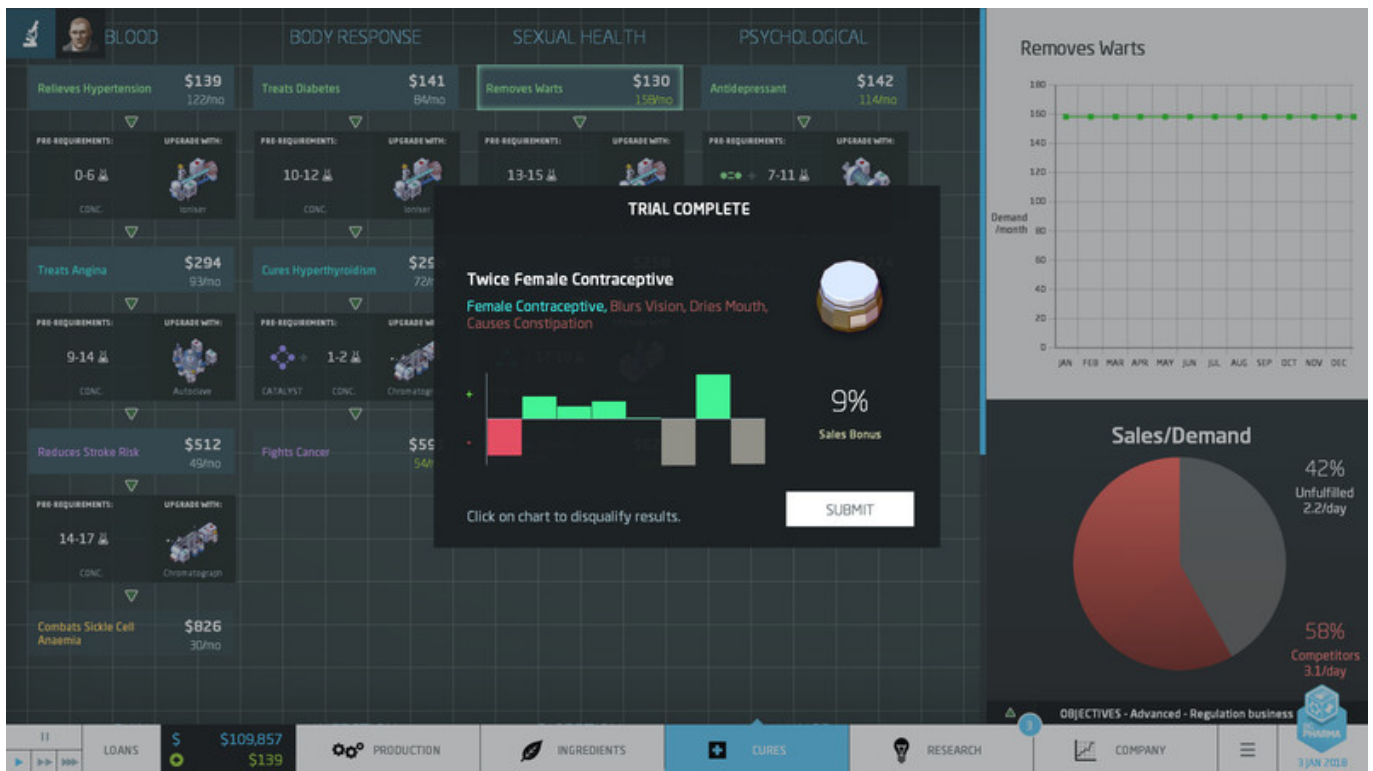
BLOOD

BODY RESPONSE

SEXUAL HEALTH

PSYCHOLOGICAL

Relieves Hypertension $139 122/mo

PRE-REQUIREMENTS: UPGRADE WITH:

0-6

CONC. Ioniser

Treats Angina $294 93/mo

PRE-REQUIREMENTS: UPGRADE WITH:

9-14

CONC. Autoclave

Reduces Stroke Risk $512 49/mo

PRE-REQUIREMENTS: UPGRADE WITH:

14-17

CONC. Chromatograph

Combats Sickle Cell Anaemia $826 30/mo

Treats Diabetes $141 84/mo

PRE-REQUIREMENTS: UPGRADE WITH:

10-12

CONC. Ioniser

Cures Hyperthyroidism $29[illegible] 72/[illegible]

PRE-REQUIREMENTS: UPGRADE W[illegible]

1-2

CATALYST CONC. Chromatogr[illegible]

Fights Cancer $59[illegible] 54/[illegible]

Removes Warts $130 158/mo

PRE-REQUIREMENTS: UPGRADE WITH:

13-15

Antidepressant $142 114/mo

PRE-REQUIREMENTS: UPGRADE WITH:

7-11

TRIAL COMPLETE

Twice Female Contraceptive

Female Contraceptive, Blurs Vision, Dries Mouth, Causes Constipation

+

-

9%

Sales Bonus

Click on chart to disqualify results.

SUBMIT

Removes Warts

180
160
140
120
100
Demand /month 80
60
40
20
0

JAN FEB MAR APR MAY JUN JUL AUG SEP OCT NOV DEC

Sales/Demand

42%
Unfulfilled
2.2/day

58%
Competitors
3.1/day

OBJECTIVES - Advanced - Regulation business

LOANS

$ $109,857
$139

PRODUCTION

INGREDIENTS

CURES

RESEARCH

3

COMPANY

BIG PHARMA

3 JAN 2018